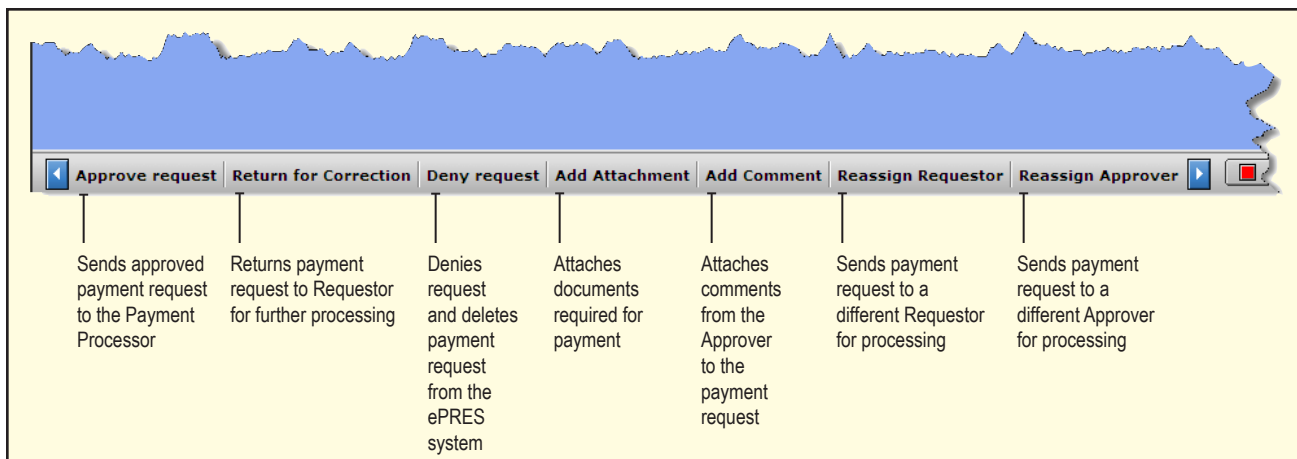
Approve request | Return for Correction | Deny request | Add Attachment | Add Comment | Reassign Requestor | Reassign Approver

Sends approved payment request to the Payment Processor

Returns payment request to Requestor for further processing

Denies request and deletes payment request from the ePRES system

Attaches documents required for payment

Attaches comments from the Approver to the payment request

Sends payment request to a different Requestor for processing

Sends payment request to a different Approver for processing